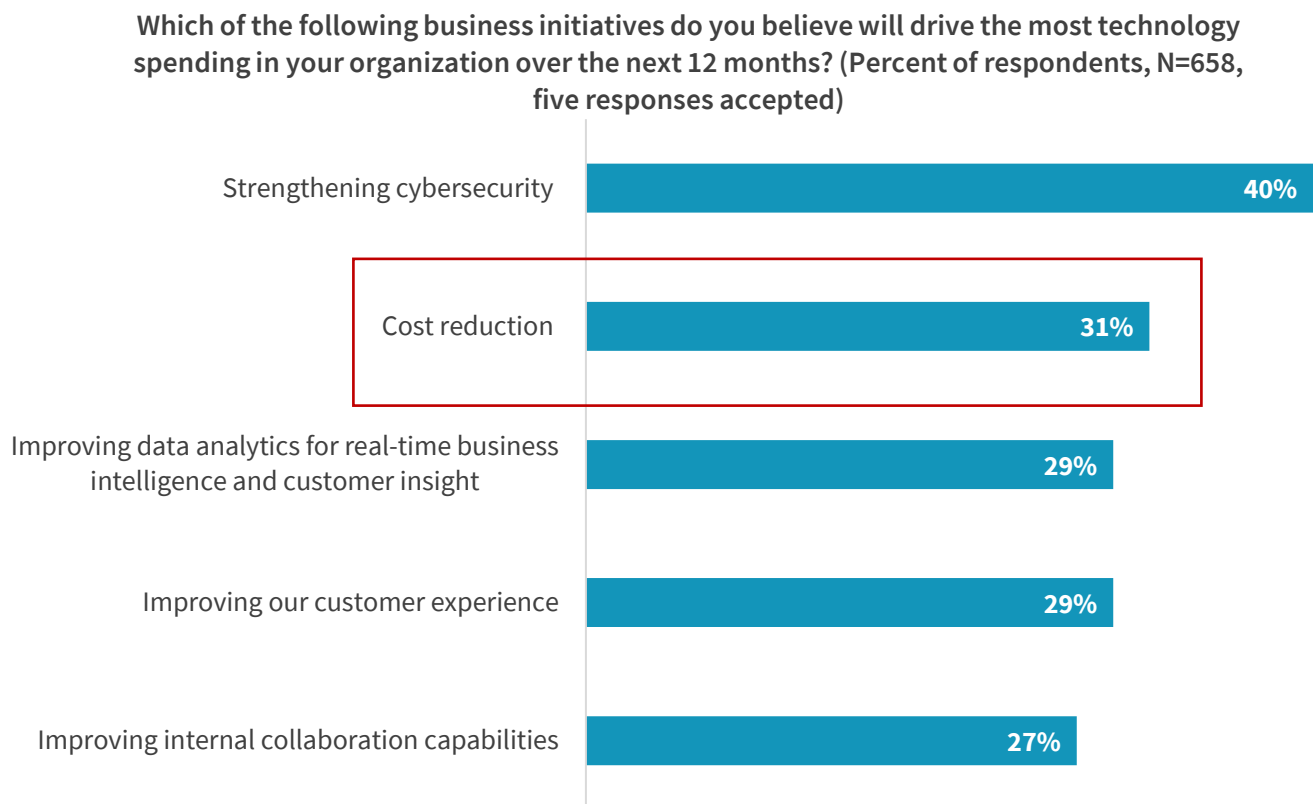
Which of the following business initiatives do you believe will drive the most technology spending in your organization over the next 12 months? (Percent of respondents, N=658, five responses accepted)

Strengthening cybersecurity 40%

Cost reduction 31%

Improving data analytics for real-time business intelligence and customer insight 29%

Improving our customer experience 29%

Improving internal collaboration capabilities 27%